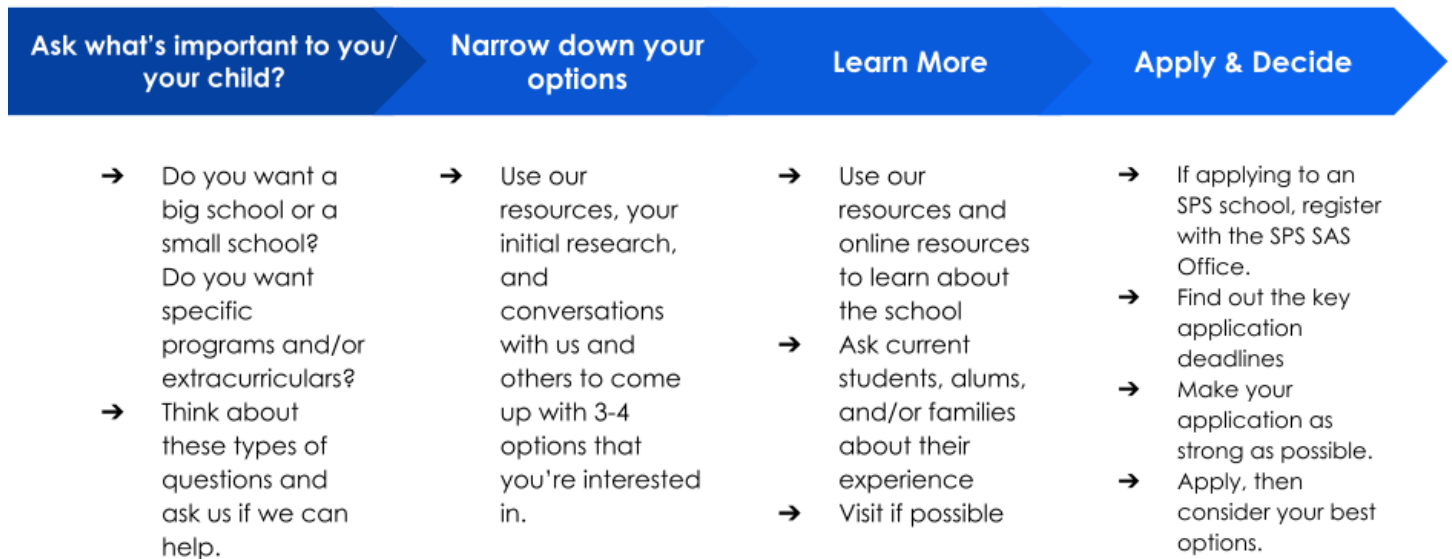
Ask what's important to you/ your child?

➔ Do you want a big school or a small school? Do you want specific programs and/or extracurriculars?
➔ Think about these types of questions and ask us if we can help.

Narrow down your options

➔ Use our resources, your initial research, and conversations with us and others to come up with 3-4 options that you're interested in.

Learn More

➔ Use our resources and online resources to learn about the school
➔ Ask current students, alums, and/or families about their experience
➔ Visit if possible

Apply & Decide

➔ If applying to an SPS school, register with the SPS SAS Office.
➔ Find out the key application deadlines
➔ Make your application as strong as possible.
➔ Apply, then consider your best options.